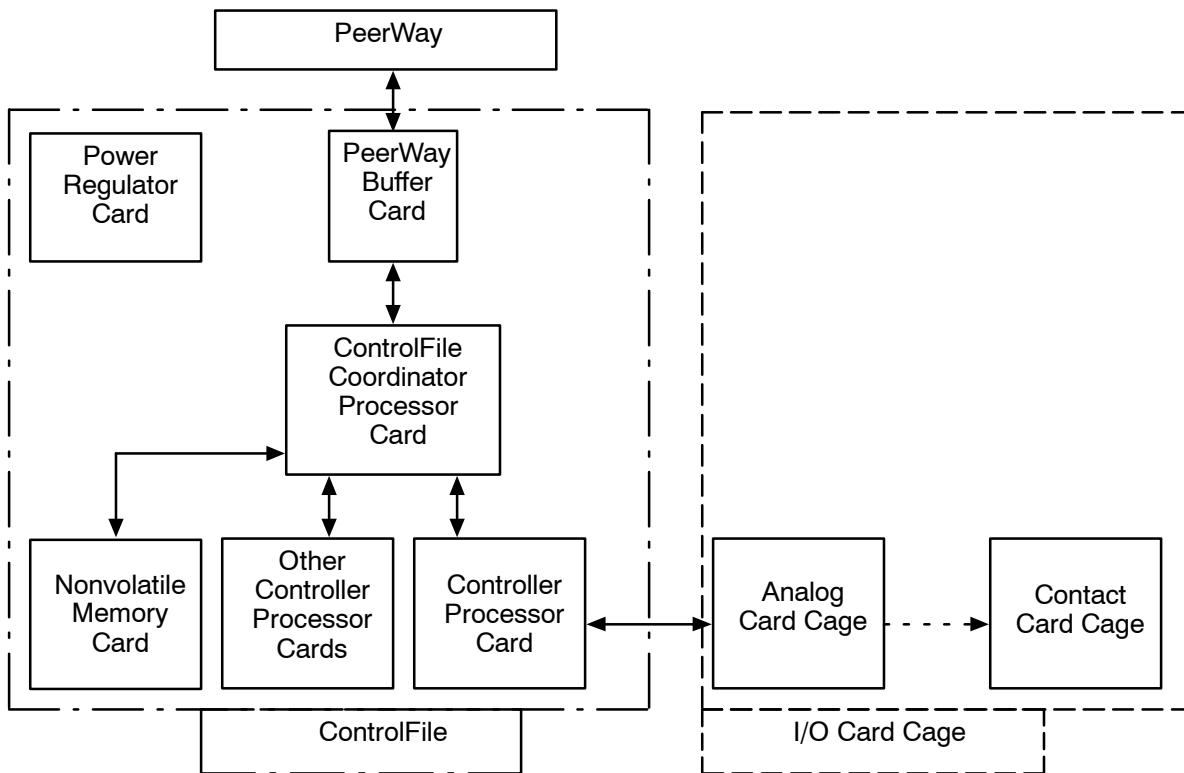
PeerWay

Power Regulator Card

PeerWay Buffer Card

ControlFile Coordinator Processor Card

Nonvolatile Memory Card

Other Controller Processor Cards

Controller Processor Card

Analog Card Cage

Contact Card Cage

ControlFile

I/O Card Cage